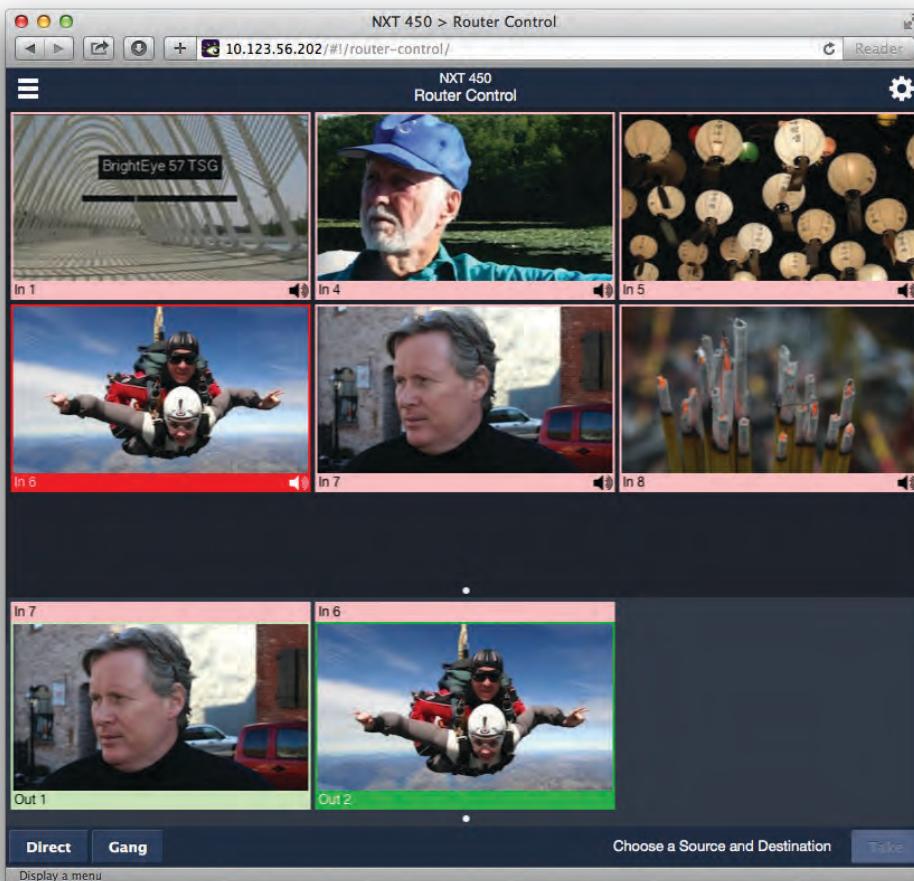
NXT 450 > Router Control

10.123.56.202/#!/router-control/

Reader

NXT 450
Router Control

BrightEye 57 TSG

In 1

In 4

In 5

In 6

In 7

In 8

In 7

In 6

Out 1

Out 2

Direct

Gang

Choose a Source and Destination

Take

Display a menu